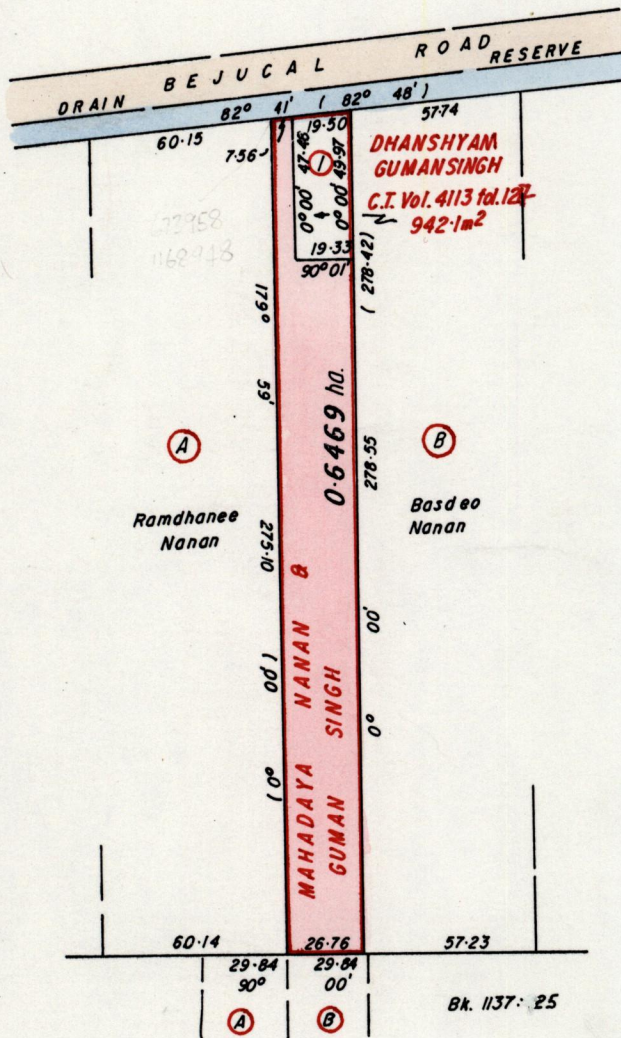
BEJUCAL ROAD RESERVE
DRAIN

60·15
82° 41' ( 82° 48')
57·74

7·56
19·50
47·46
49·97
0° 00'
0° 00'
1
19·33
90° 01'

DHANSHYAM GUMANSINGH
C.T. Vol. 4113 fol. 127
942·1m²

222958
1168948

179·0
59
275·10
(1 00
1 0°

(278·42)
278·55
00'
0°

0·6469 ha.

A
Ramdhanee Nanan

B
Basdeo Nanan

MAHADAYA NANAN &
GUMAN SINGH

60·14
26·76
57·23
29·84
29·84
90°
00'

A
B

Bk. 1137: 25